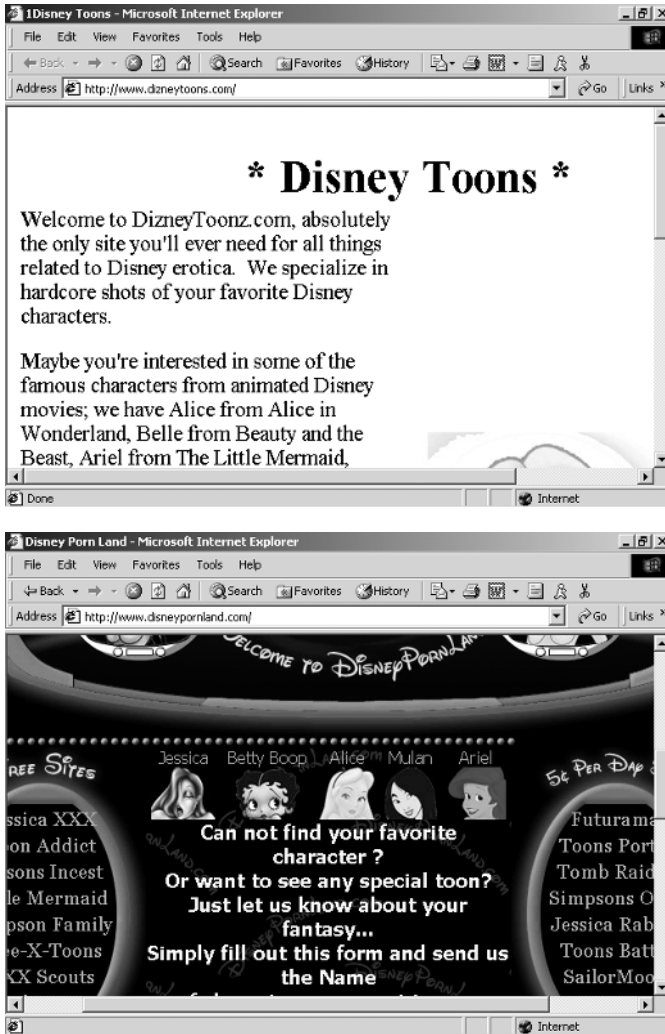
1Disney Toons - Microsoft Internet Explorer

File Edit View Favorites Tools Help

Back Search Favorites History

Address http://www.dizneytoons.com/ Go Links

* Disney Toons *

Welcome to DizneyToonz.com, absolutely the only site you'll ever need for all things related to Disney erotica. We specialize in hardcore shots of your favorite Disney characters.

Maybe you're interested in some of the famous characters from animated Disney movies; we have Alice from Alice in Wonderland, Belle from Beauty and the Beast, Ariel from The Little Mermaid,

Done Internet

Disney Porn Land - Microsoft Internet Explorer

File Edit View Favorites Tools Help

Back Search Favorites History

Address http://www.disneypornland.com/ Go Links

WELCOME TO DISNEYPORNLAND

REE SITES

Jessica Betty Boop Alice Mulan Ariel

5¢ PER DAY

ssica XXX
on Addict
sons Incest
le Mermaid
pson Family
e-X-Toons
XX Scouts

Can not find your favorite character ?
Or want to see any special toon?
Just let us know about your fantasy...
Simply fill out this form and send us the Name

Futurama
Toons Port
Tomb Raid
Simpsons O
Jessica Rab
Toons Batt
SailorMoo

Internet